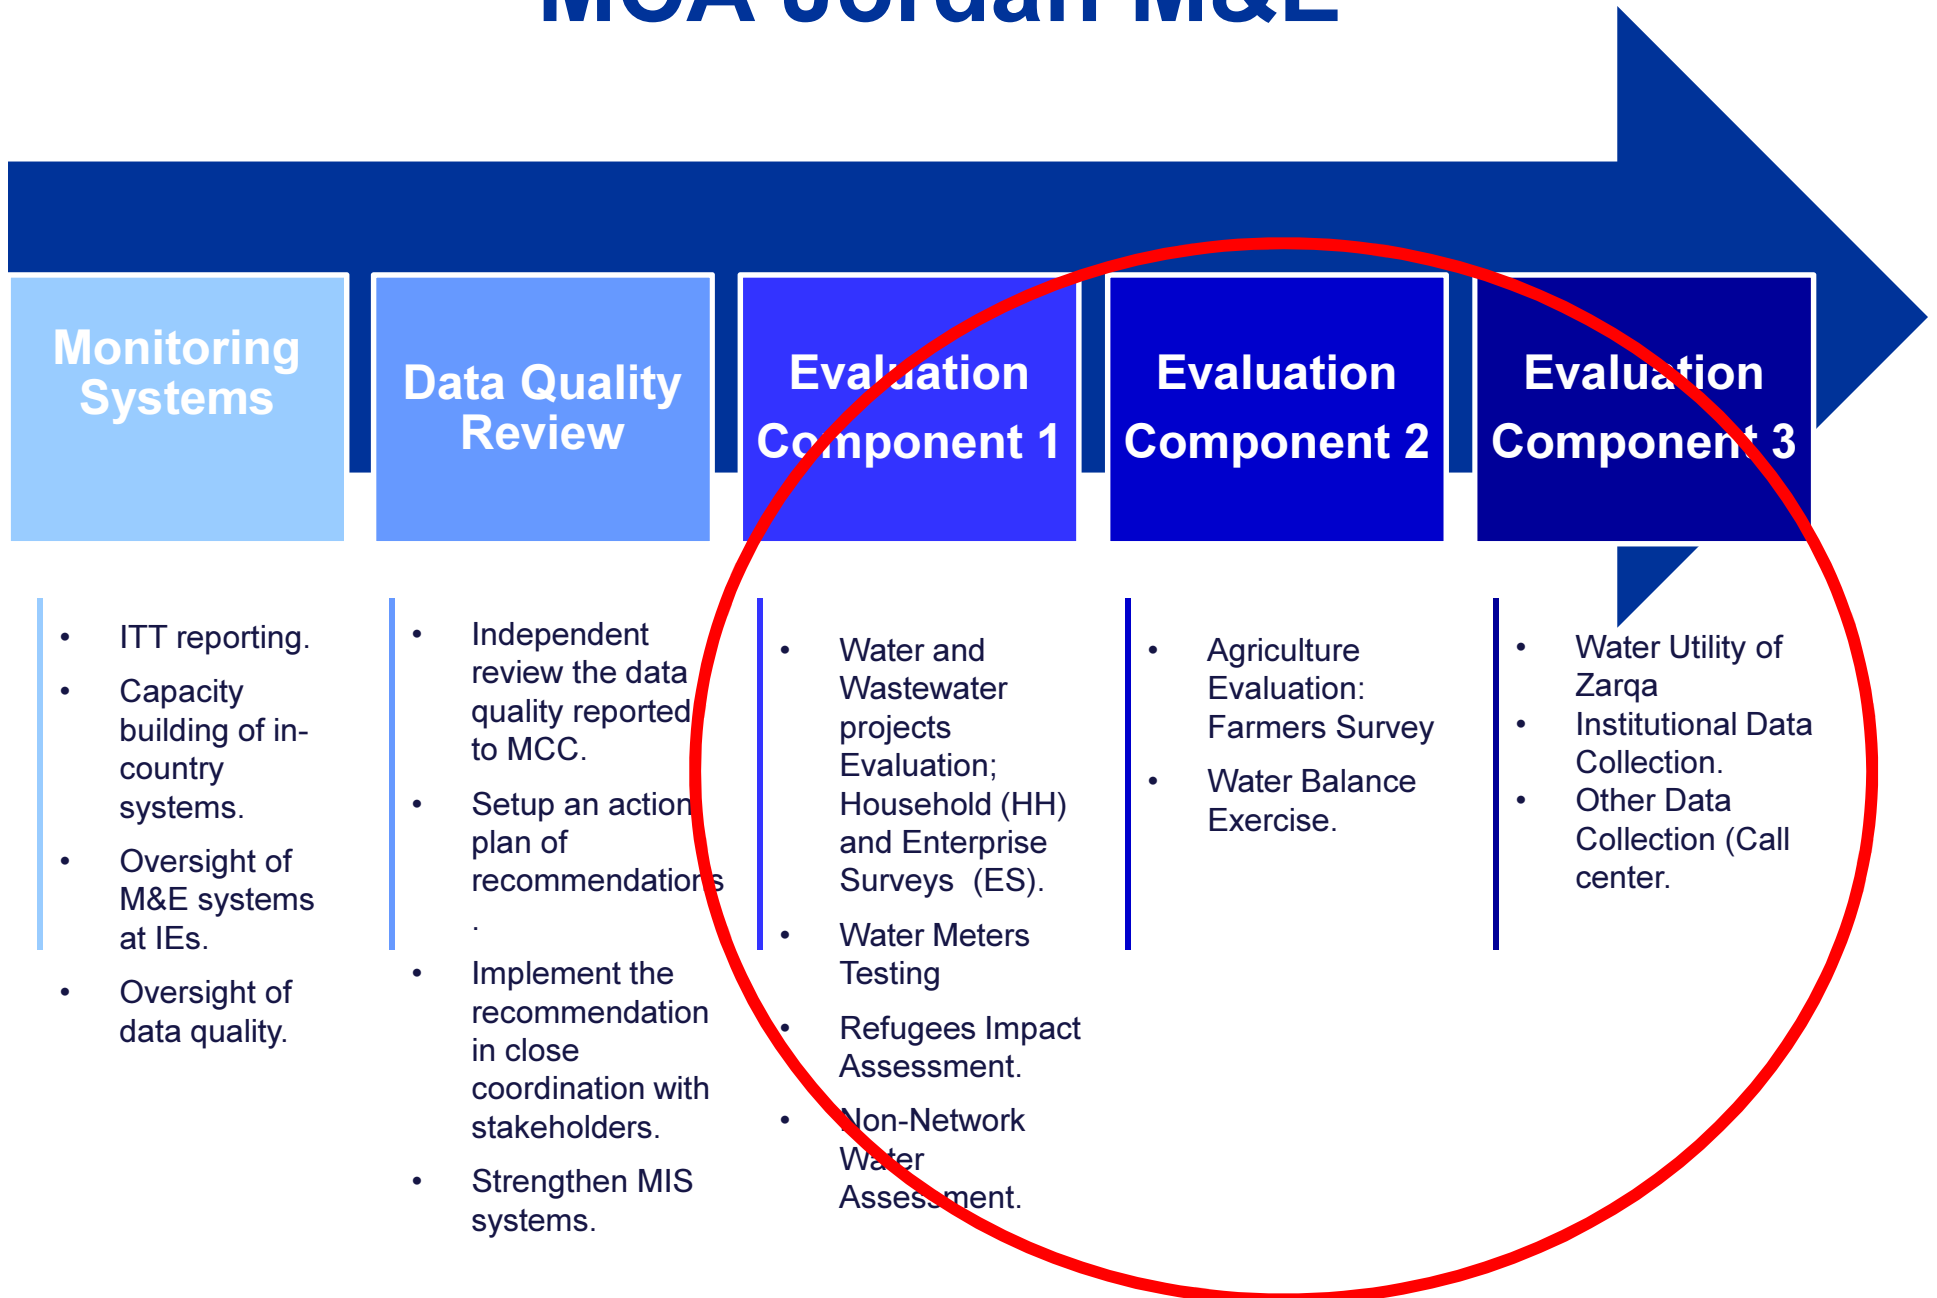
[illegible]

Monitoring Systems

- ITT reporting.
- Capacity building of in-country systems.
- Oversight of M&E systems at IEs.
- Oversight of data quality.

Data Quality Review

- Independent review the data quality reported to MCC.
- Setup an action plan of recommendations .
- Implement the recommendation in close coordination with stakeholders.
- Strengthen MIS systems.

Evaluation Component 1

- Water and Wastewater projects Evaluation; Household (HH) and Enterprise Surveys (ES).
- Water Meters Testing
- Refugees Impact Assessment.
- Non-Network Water Assessment.

Evaluation Component 2

- Agriculture Evaluation: Farmers Survey
- Water Balance Exercise.

Evaluation Component 3

- Water Utility of Zarqa
- Institutional Data Collection.
- Other Data Collection (Call center.